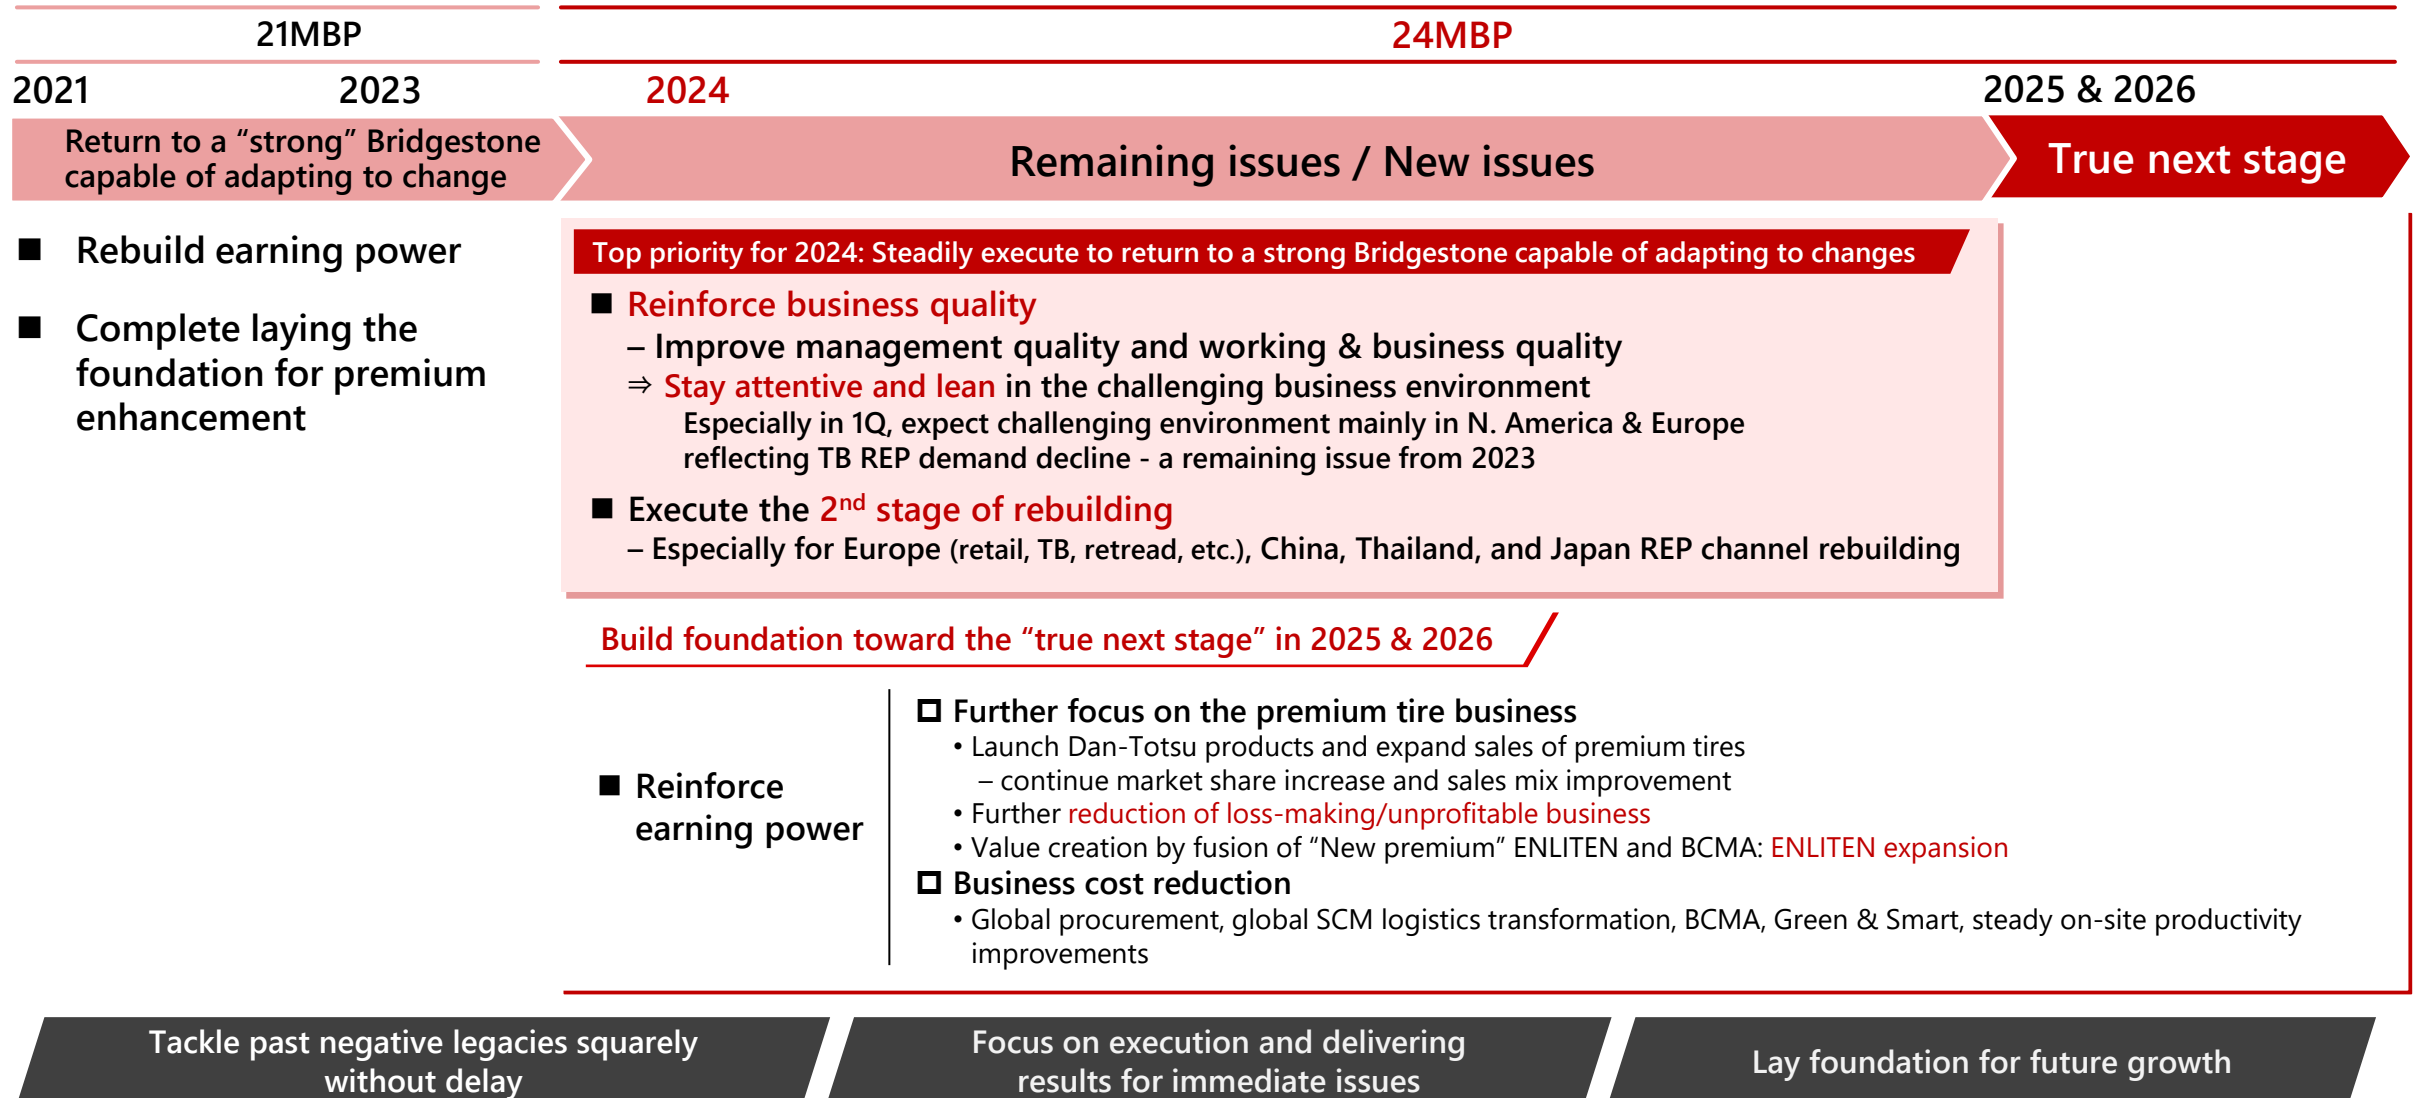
21MBP

24MBP

2021

2023

2024

2025 & 2026

Return to a “strong” Bridgestone capable of adapting to change

Remaining issues / New issues

True next stage

■ Rebuild earning power

■ Complete laying the foundation for premium enhancement

Top priority for 2024: Steadily execute to return to a strong Bridgestone capable of adapting to changes

■ Reinforce business quality

– Improve management quality and working & business quality

⇒ Stay attentive and lean in the challenging business environment

Especially in 1Q, expect challenging environment mainly in N. America & Europe reflecting TB REP demand decline - a remaining issue from 2023

■ Execute the 2$^{nd}$ stage of rebuilding

– Especially for Europe (retail, TB, retread, etc.), China, Thailand, and Japan REP channel rebuilding

Build foundation toward the “true next stage” in 2025 & 2026

■ Reinforce earning power

□ Further focus on the premium tire business

• Launch Dan-Totsu products and expand sales of premium tires

– continue market share increase and sales mix improvement

• Further reduction of loss-making/unprofitable business

• Value creation by fusion of “New premium” ENLITEN and BCMA: ENLITEN expansion

□ Business cost reduction

• Global procurement, global SCM logistics transformation, BCMA, Green & Smart, steady on-site productivity improvements

Tackle past negative legacies squarely without delay

Focus on execution and delivering results for immediate issues

Lay foundation for future growth